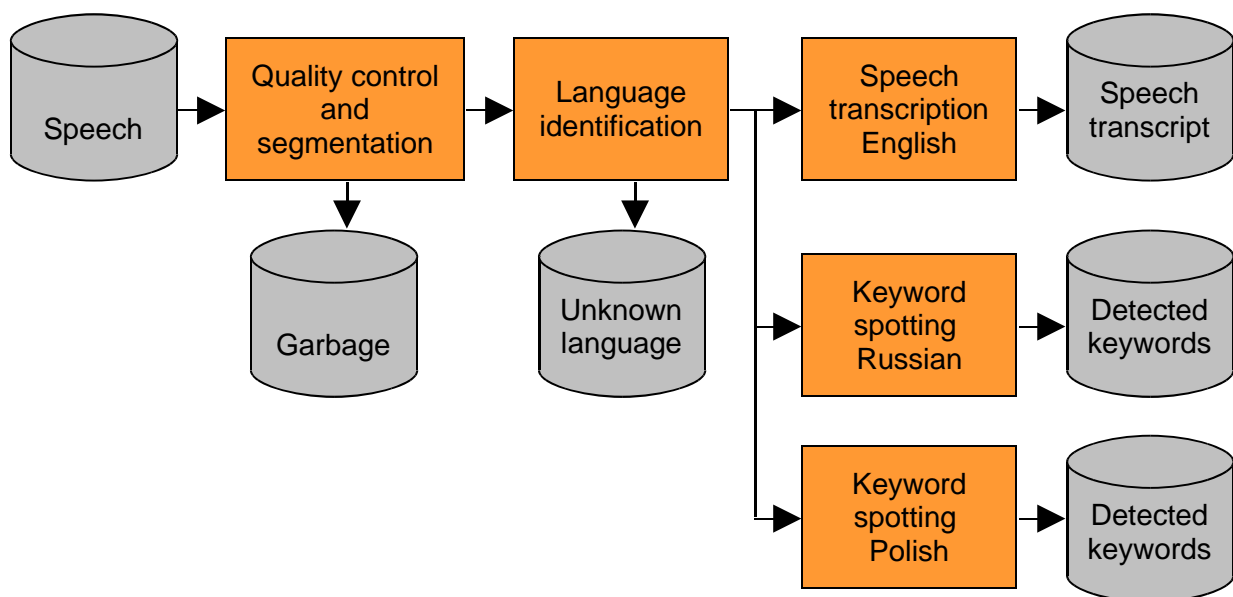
Speech

Quality control and segmentation

Garbage

Language identification

Unknown language

Speech transcription English

Speech transcript

Keyword spotting Russian

Detected keywords

Keyword spotting Polish

Detected keywords